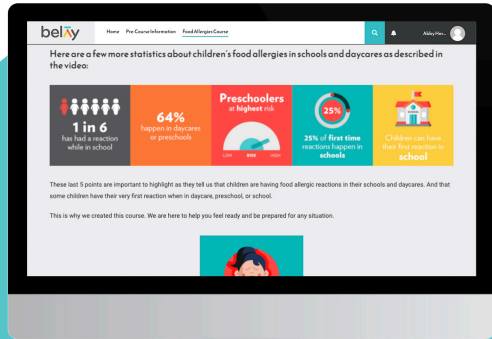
belay

Home Pre-Course Information Food Allergies Course

Abby Her...

Here are a few more statistics about children's food allergies in schools and daycares as described in the video:

1 in 6 has had a reaction while in school

64% happen in daycares or preschools

Preschoolers at highest risk

LOW RISK HIGH

25%

25% of first time reactions happen in schools

Children can have their first reaction in school

These last 5 points are important to highlight as they tell us that children are having food allergic reactions in their schools and daycares. And that some children have their very first reaction when in daycare, preschool, or school.

This is why we created this course. We are here to help you feel ready and be prepared for any situation.